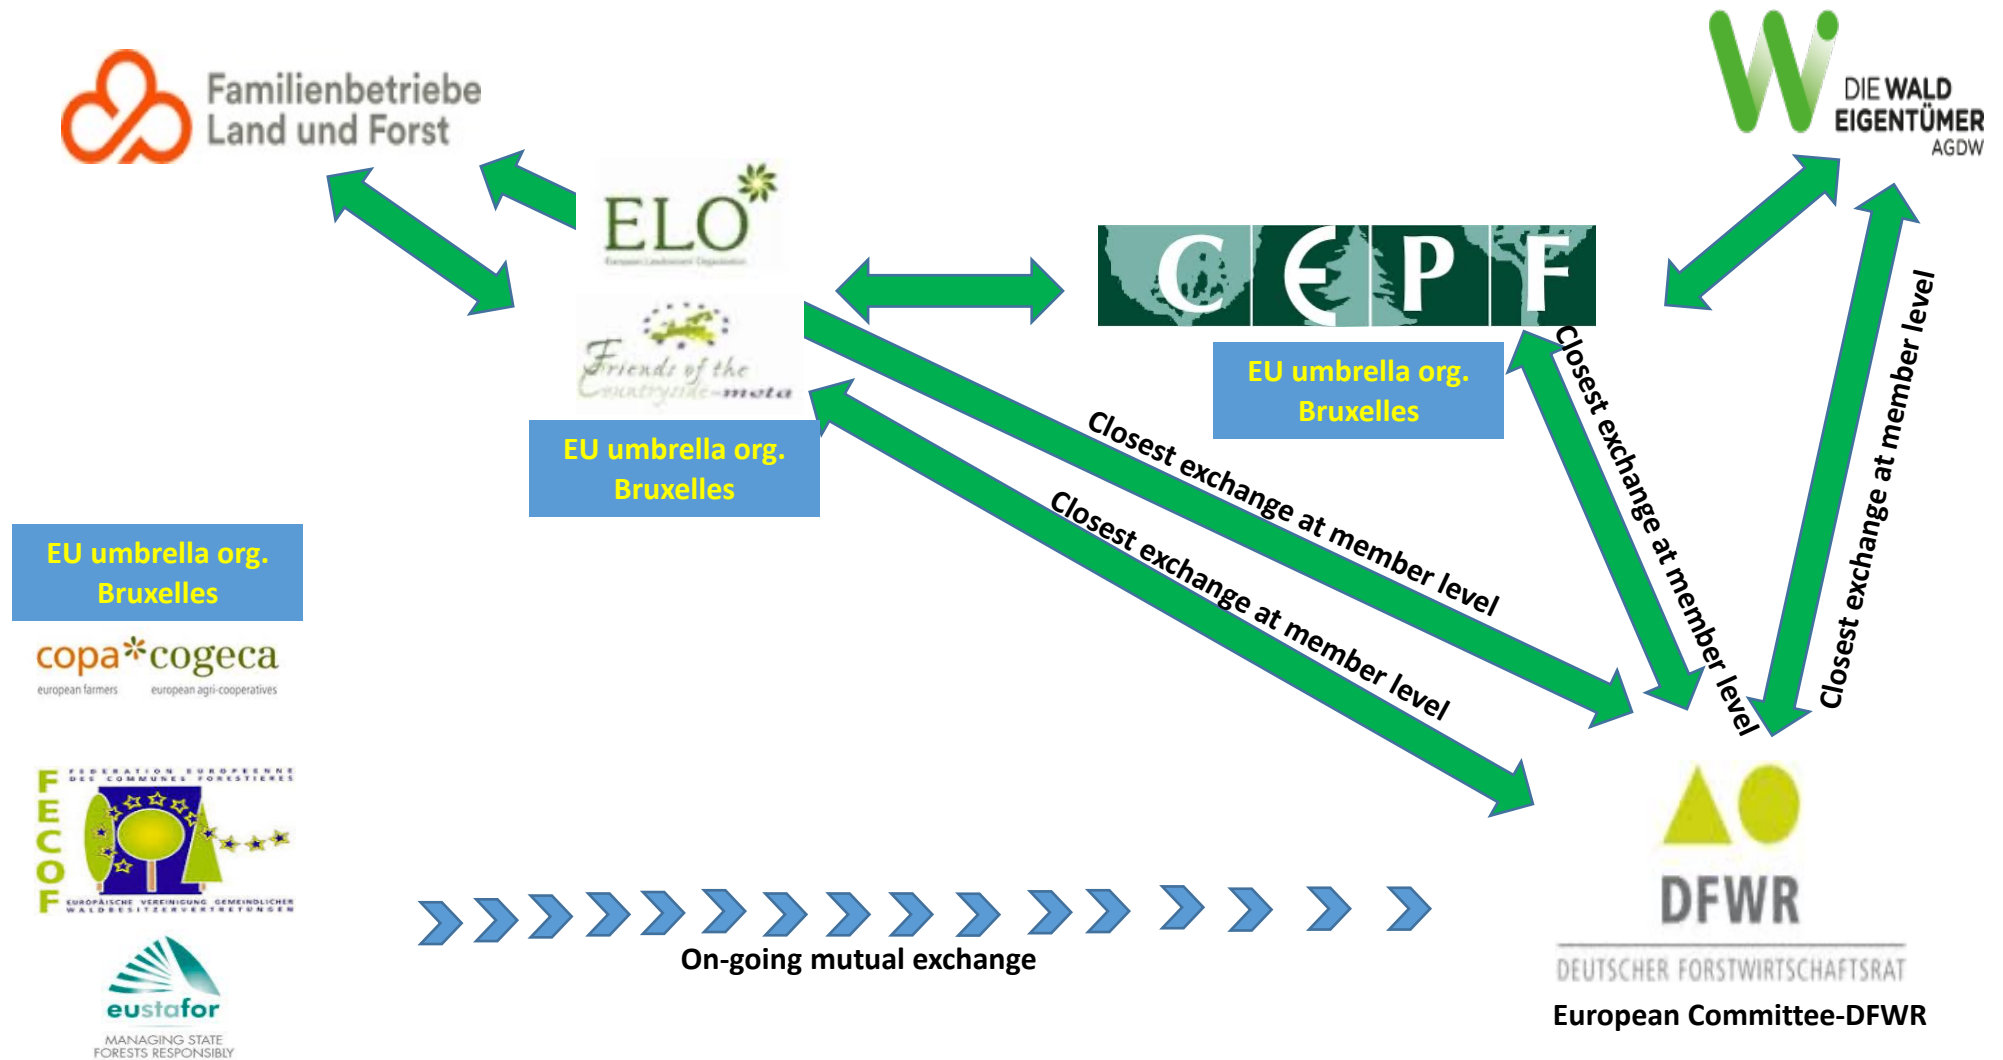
Familienbetriebe Land und Forst

DIE WALD EIGENTÜMER AGDW

ELO
European Landowners' Organization

Friends of the Countryside

EU umbrella org. Bruxelles

CEPF

EU umbrella org. Bruxelles

Closest exchange at member level

Closest exchange at member level

Closest exchange at member level

Closest exchange at member level

EU umbrella org. Bruxelles

copa cogeca
european farmers european agri-cooperatives

FECOF
FEDERATION EUROPEENNE DES COMMUNES FORESTIERES
EUROPÄISCHE VEREINIGUNG GEMEINDLICHER WALDBESITZERVERTRETUNGEN

eustafor
MANAGING STATE FORESTS RESPONSIBLY

On-going mutual exchange

DFWR
DEUTSCHER FORSTWIRTSCHAFTSRAT

European Committee-DFWR